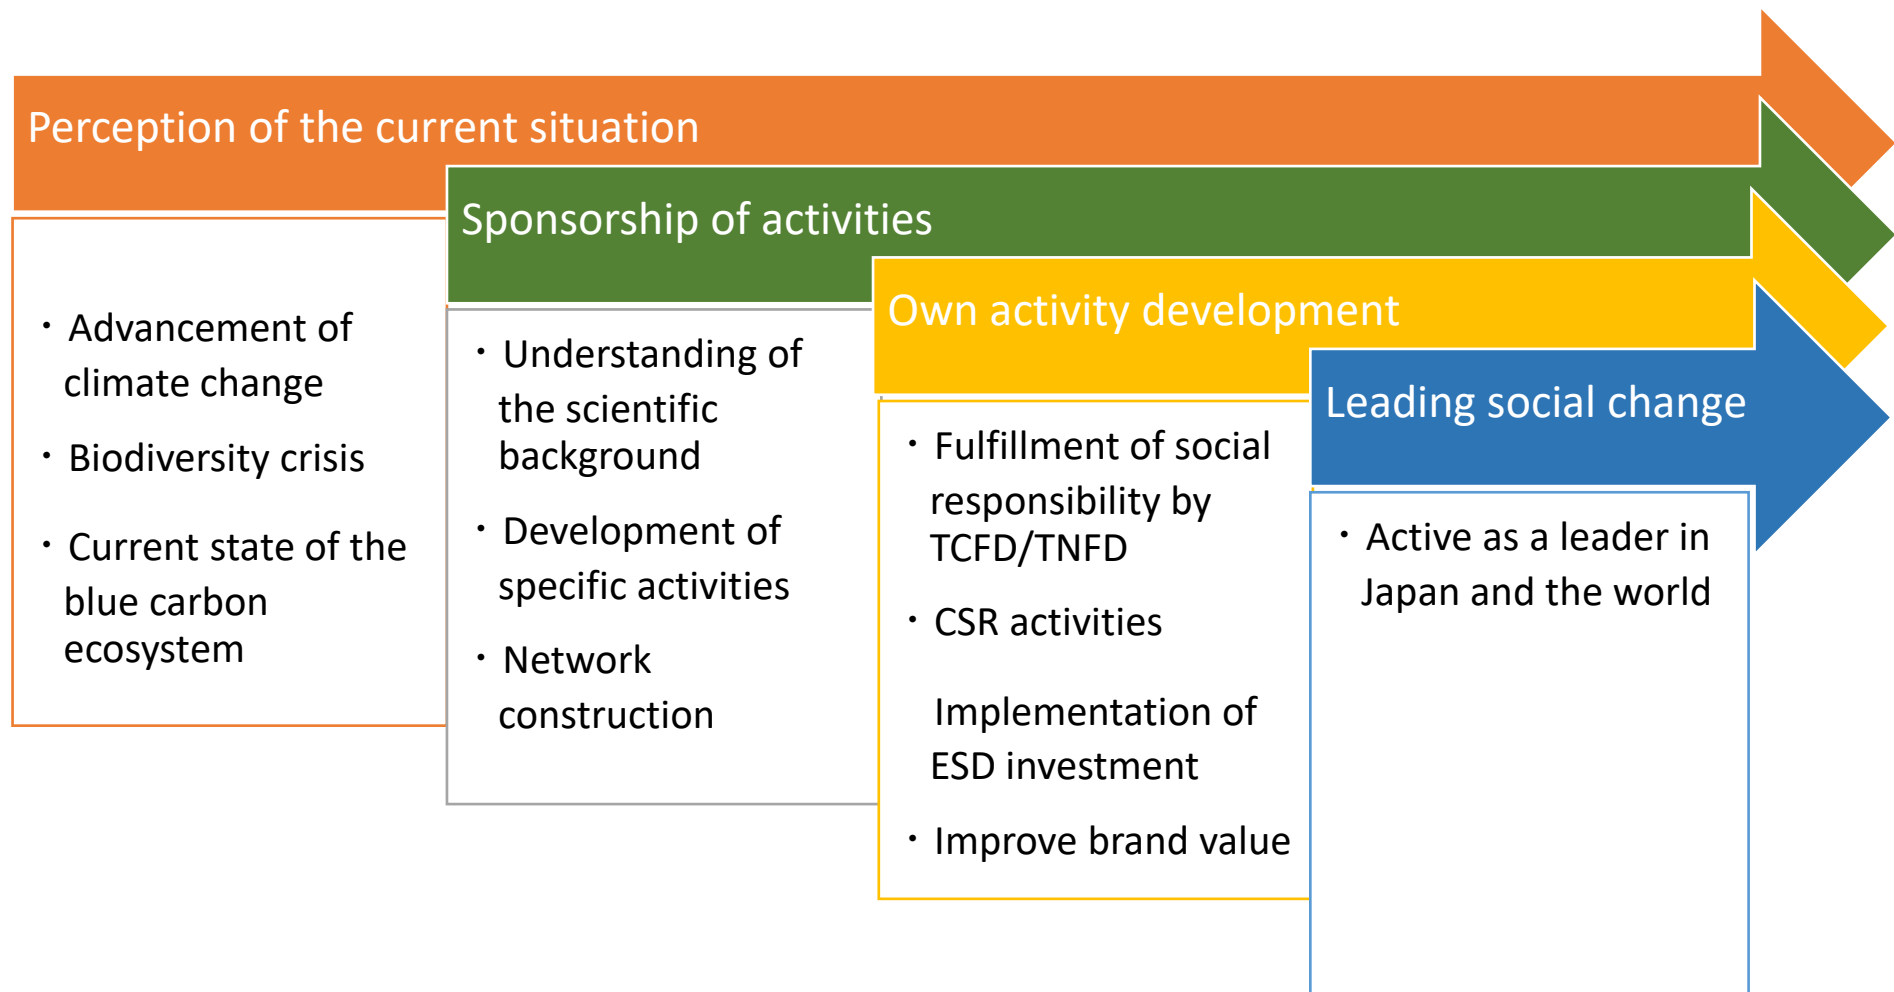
Perception of the current situation

・Advancement of climate change

・Biodiversity crisis

・Current state of the blue carbon ecosystem

Sponsorship of activities

・Understanding of the scientific background

・Development of specific activities

・Network construction

Own activity development

・Fulfillment of social responsibility by TCFD/TNFD

・CSR activities

Implementation of ESD investment

・Improve brand value

Leading social change

・Active as a leader in Japan and the world